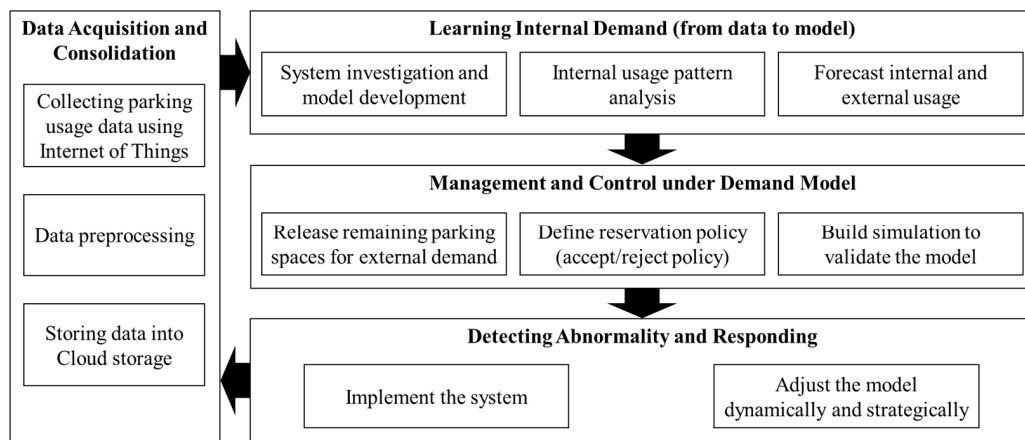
Data Acquisition and Consolidation

Collecting parking usage data using Internet of Things

Data preprocessing

Storing data into Cloud storage

Learning Internal Demand (from data to model)

System investigation and model development

Internal usage pattern analysis

Forecast internal and external usage

Management and Control under Demand Model

Release remaining parking spaces for external demand

Define reservation policy (accept/reject policy)

Build simulation to validate the model

Detecting Abnormality and Responding

Implement the system

Adjust the model dynamically and strategically